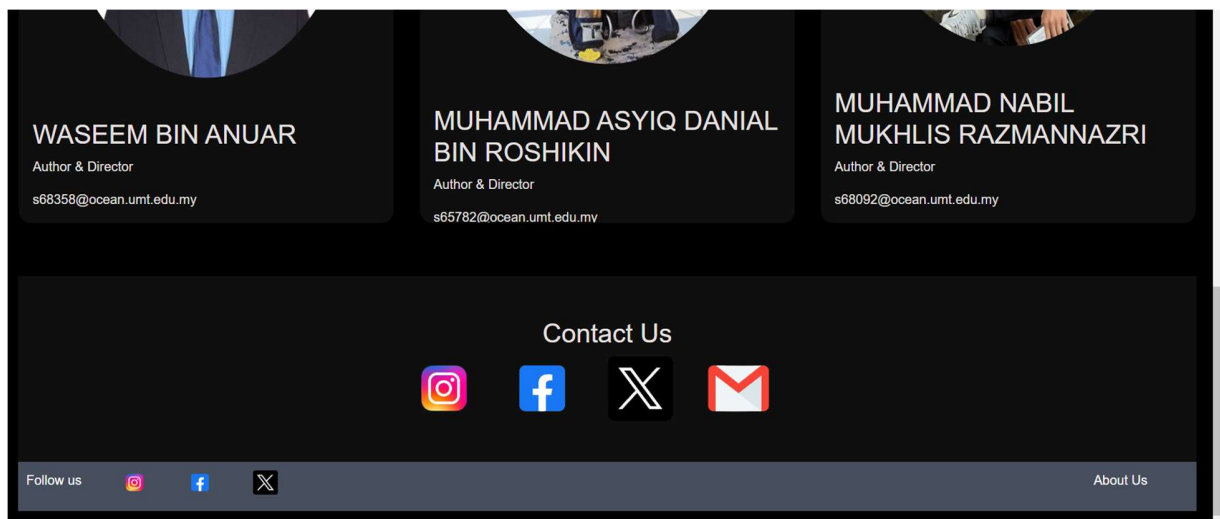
WASEEM BIN ANUAR
Author & Director
s68358@ocean.umt.edu.my

MUHAMMAD ASYIQ DANIAL BIN ROSHIKIN
Author & Director
s65782@ocean.umt.edu.my

MUHAMMAD NABIL MUKHLIS RAZMANNAZRI
Author & Director
s68092@ocean.umt.edu.my

Contact Us

Follow us

About Us